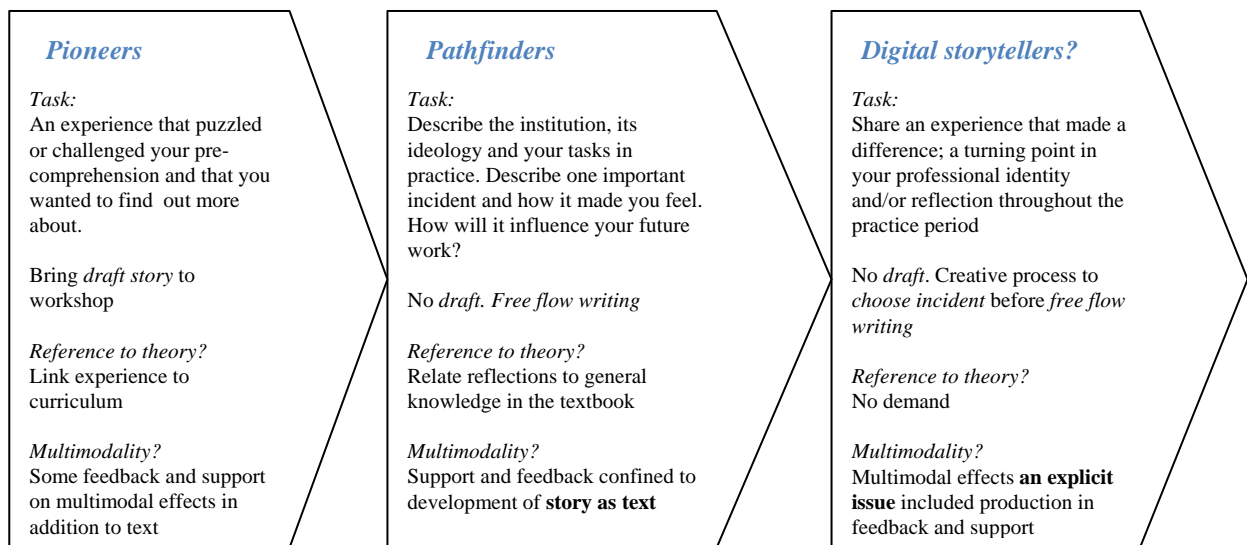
Pioneers

Task:
An experience that puzzled or challenged your precomprehension and that you wanted to find out more about.

Bring draft story to workshop

Reference to theory?
Link experience to curriculum

Multimodality?
Some feedback and support on multimodal effects in addition to text

Pathfinders

Task:
Describe the institution, its ideology and your tasks in practice. Describe one important incident and how it made you feel. How will it influence your future work?

No draft. Free flow writing

Reference to theory?
Relate reflections to general knowledge in the textbook

Multimodality?
Support and feedback confined to development of **story as text**

Digital storytellers?

Task:
Share an experience that made a difference; a turning point in your professional identity and/or reflection throughout the practice period

No draft. Creative process to choose incident before free flow writing

Reference to theory?
No demand

Multimodality?
Multimodal effects **an explicit issue** included production in feedback and support